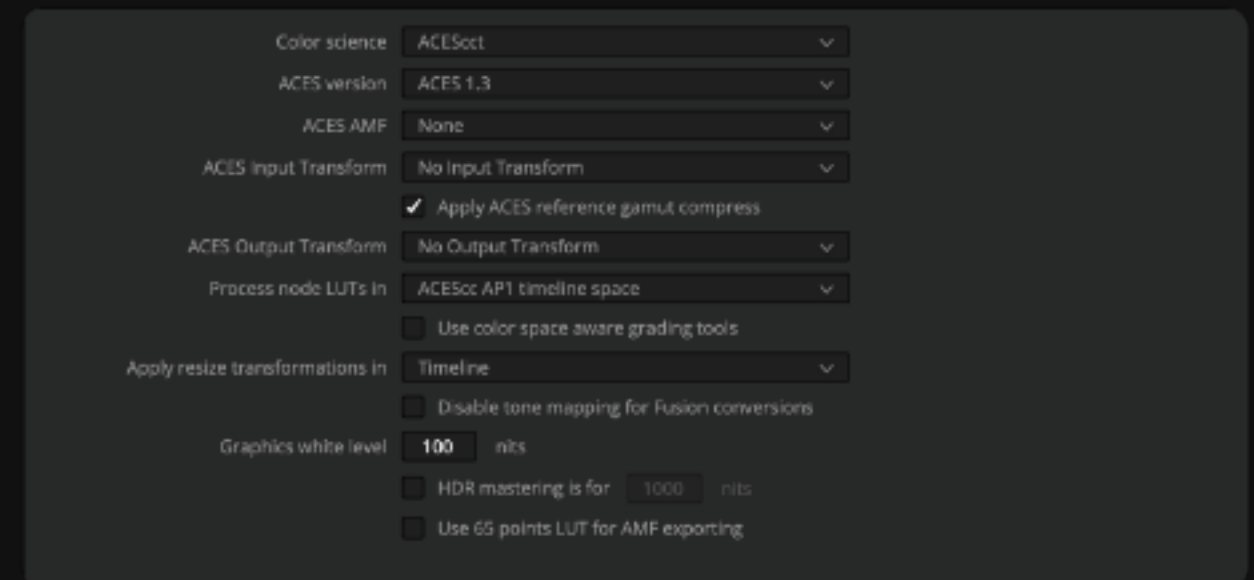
Color science ACEScct

ACES version ACES 1.3

ACES AMF None

ACES Input Transform No Input Transform

Apply ACES reference gamut compress

ACES Output Transform No Output Transform

Process node LUTs in ACEScc AP1 timeline space

Use color space aware grading tools

Apply resize transformations in Timeline

Disable tone mapping for Fusion conversions

Graphics white level 100 nits

HDR mastering is for 1000 nits

Use 65 points LUT for AMF exporting